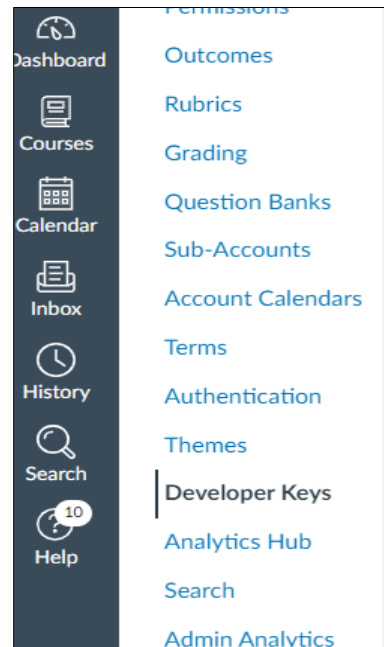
Dashboard
Courses
Calendar
Inbox
History
Search
10
Help

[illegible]
Outcomes
Rubrics
Grading
Question Banks
Sub-Accounts
Account Calendars
Terms
Authentication
Themes
Developer Keys
Analytics Hub
Search
Admin Analytics